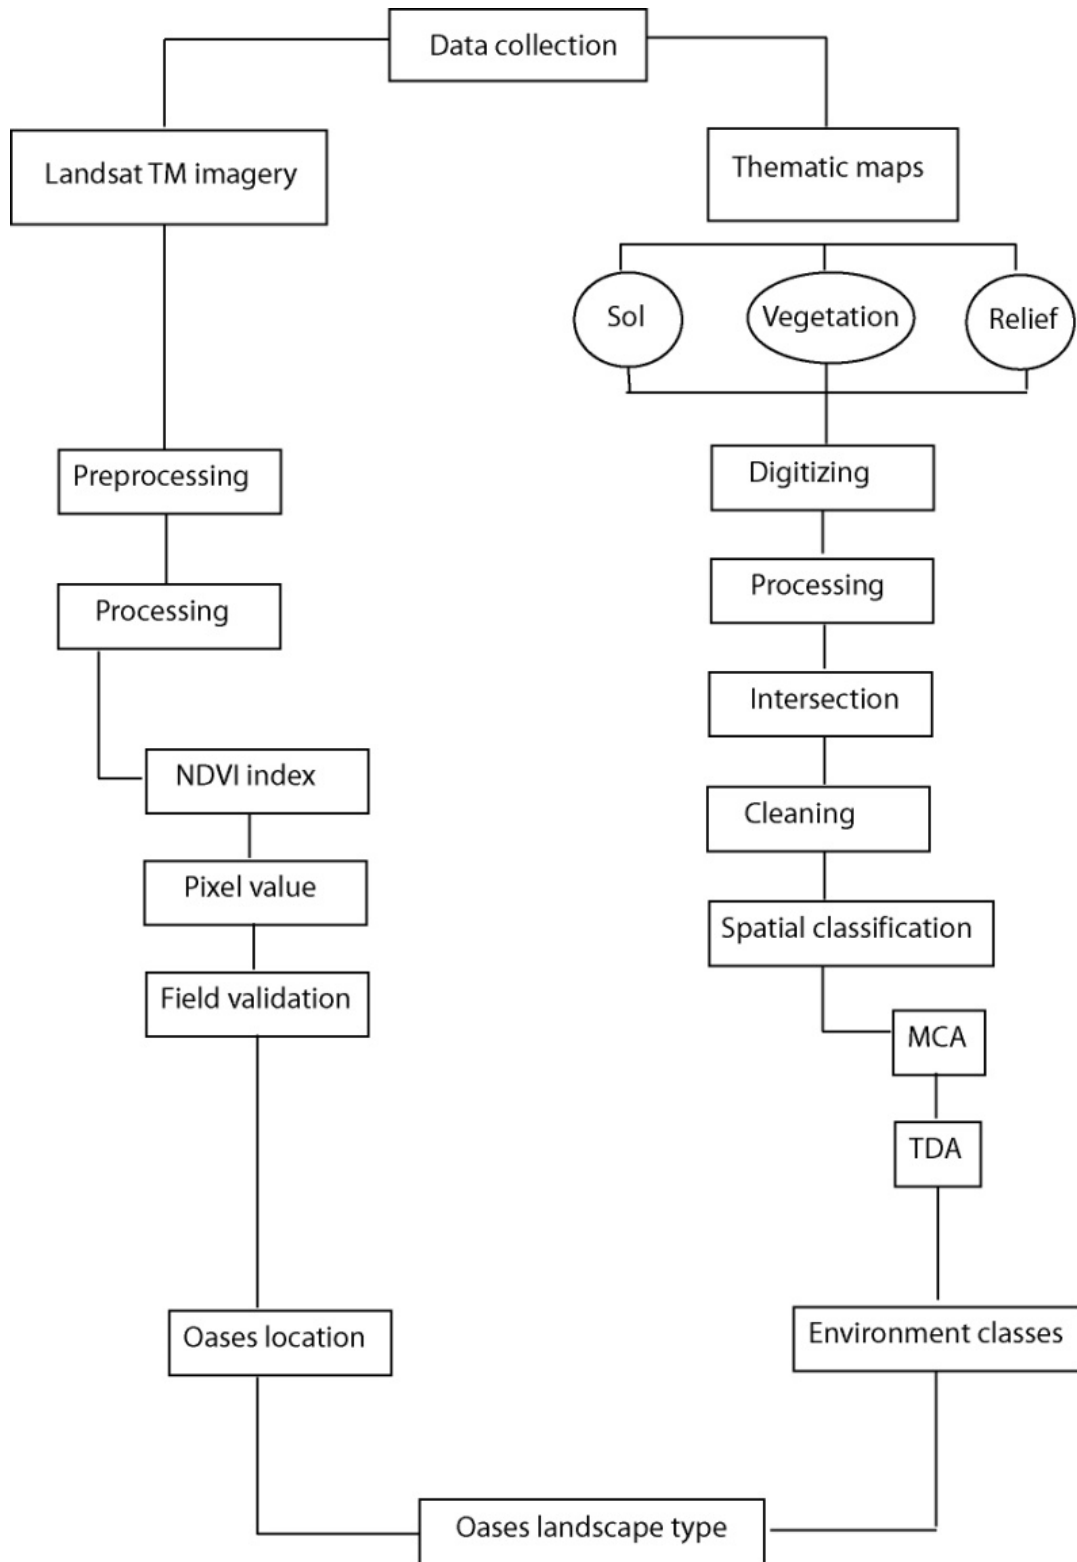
Data collection

Landsat TM imagery

Preprocessing

Processing

NDVI index

Pixel value

Field validation

Oases location

Thematic maps

Sol

Vegetation

Relief

Digitizing

Processing

Intersection

Cleaning

Spatial classification

MCA

TDA

Environment classes

Oases landscape type